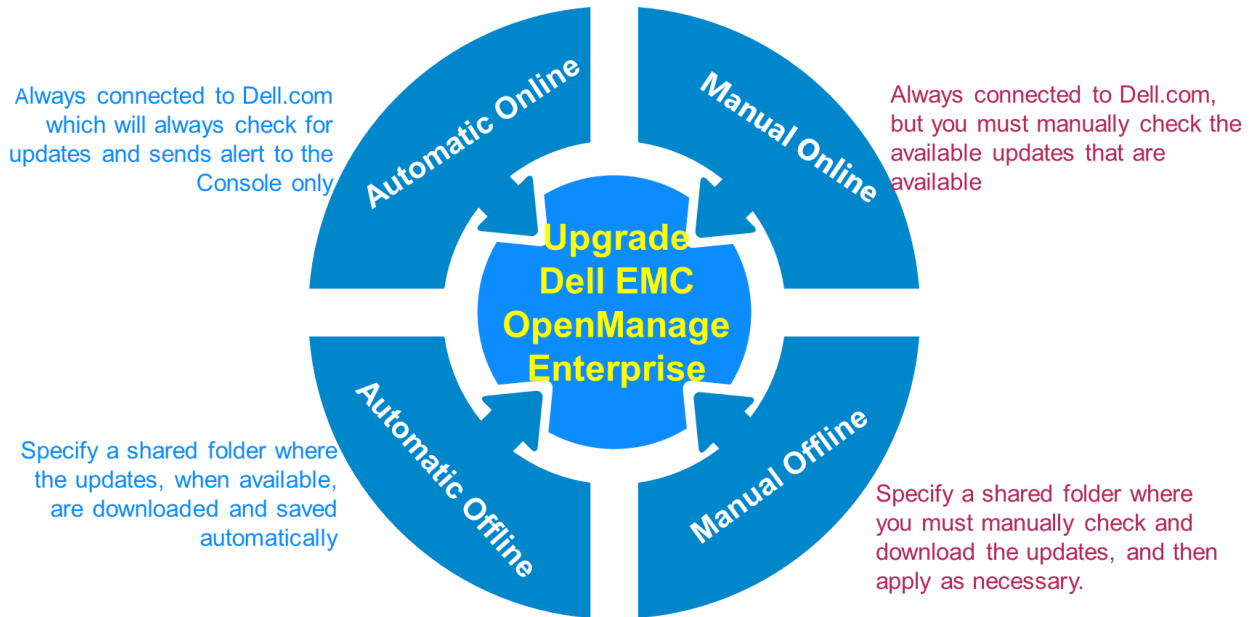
Always connected to Dell.com which will always check for updates and sends alert to the Console only

Automatic Online

Manual Online

Always connected to Dell.com, but you must manually check the available updates that are available

Upgrade Dell EMC OpenManage Enterprise

Automatic Offline

Manual Offline

Specify a shared folder where the updates, when available, are downloaded and saved automatically

Specify a shared folder where you must manually check and download the updates, and then apply as necessary.